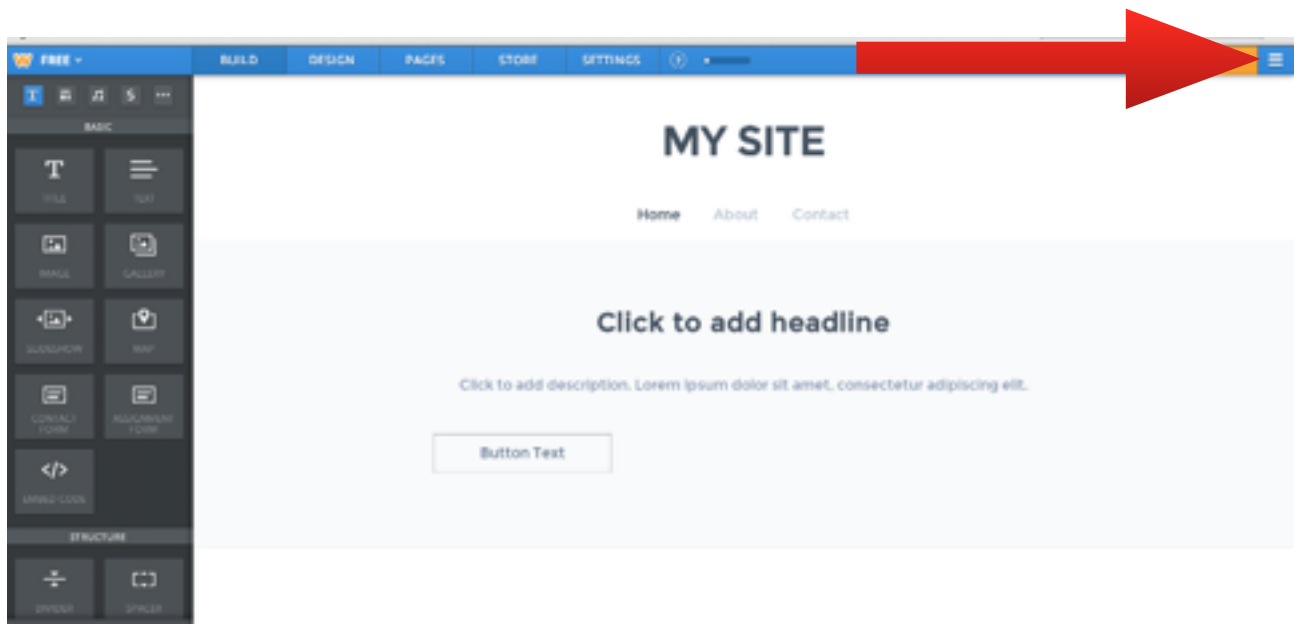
FREE

BUILD DESIGN PAGES STORE SETTINGS

BASIC

TITLE TEXT

IMAGE GALLERY

SLIDESHOW MAP

CONTACT FORM RSVP/EVENT FORM

EMBED CODE

STRUCTURE

DIVIDER SPACER

MY SITE

Home About Contact

Click to add headline

Click to add description. Lorem ipsum dolor sit amet, consectetur adipiscing elit.

Button Text